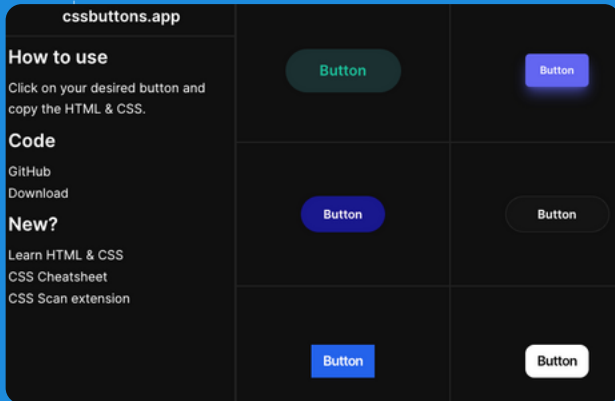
cssbuttons.app

How to use

Click on your desired button and copy the HTML & CSS.

Code

GitHub
Download

New?

Learn HTML & CSS
CSS Cheatsheet
CSS Scan extension

Button

Button

Button

Button

Button

Button